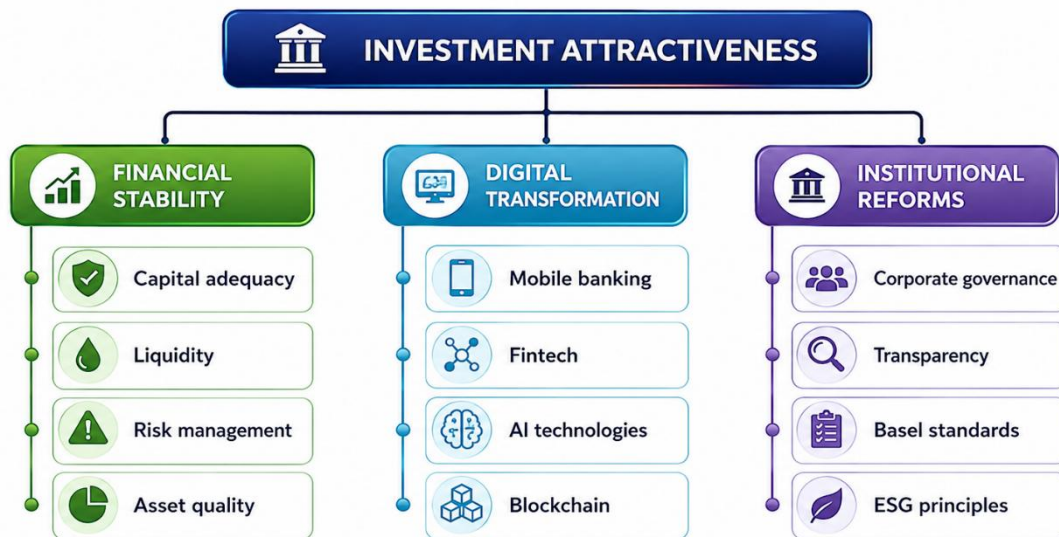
INVESTMENT ATTRACTIVENESS

FINANCIAL STABILITY

Capital adequacy

Liquidity

Risk management

Asset quality

DIGITAL TRANSFORMATION

Mobile banking

Fintech

AI technologies

Blockchain

INSTITUTIONAL REFORMS

Corporate governance

Transparency

Basel standards

ESG principles